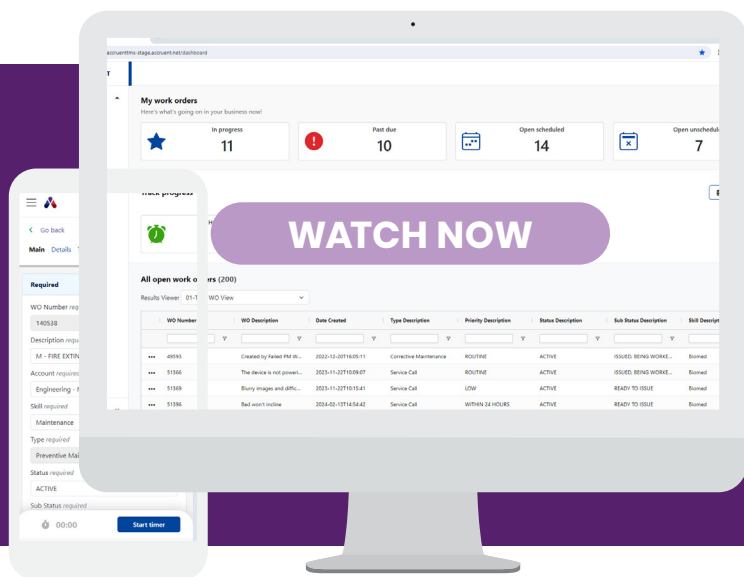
accruenttms-stage.accruent.net/dashboard

My work orders
Here's what's going on in your business now!

In progress
11

Past due
10

Open scheduled
14

Open unschedule
7

Track progress

WATCH NOW

All open work orders (200)

Results Viewer 01-1 WO View

| | WO Number | WO Description | Date Created | Type Description | Priority Description | Status Description | Sub Status Description | Skill Descript |
|---|---|---|---|---|---|---|---|---|
| ••• | 49593 | Created by Failed PM W... | 2022-12-20T16:05:11 | Corrective Maintenance | ROUTINE | ACTIVE | ISSUED, BEING WORKE... | Biomed |
| ••• | 51366 | The device is not powri... | 2023-11-22T10:09:07 | Service Call | ROUTINE | ACTIVE | ISSUED, BEING WORKE... | Biomed |
| ••• | 51369 | Blurry images and diffic... | 2023-11-22T10:15:41 | Service Call | LOW | ACTIVE | READY TO ISSUE | Biomed |
| ••• | 51396 | Bed won't incline | 2024-02-13T14:54:42 | Service Call | WITHIN 24 HOURS | ACTIVE | READY TO ISSUE | Biomed |

Go back
Main Details

Required
WO Number required
140538
Description required
M - FIRE EXTIN
Account required
Engineering -
Skill required
Maintenance
Type required
Preventive Mai
Status required
ACTIVE
Sub Status required

00:00
Start timer